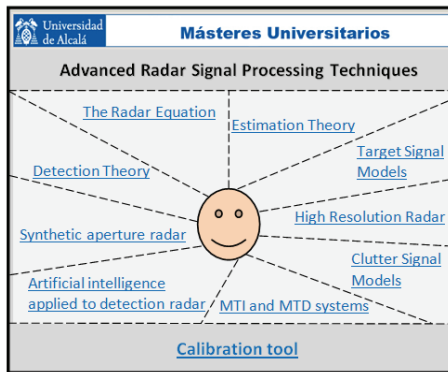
Universidad de Alcalá

Másteres Universitarios

Advanced Radar Signal Processing Techniques

The Radar Equation

Estimation Theory

Target Signal Models

Detection Theory

High Resolution Radar

Synthetic aperture radar

Clutter Signal Models

Artificial intelligence applied to detection radar

MTI and MTD systems

Calibration tool